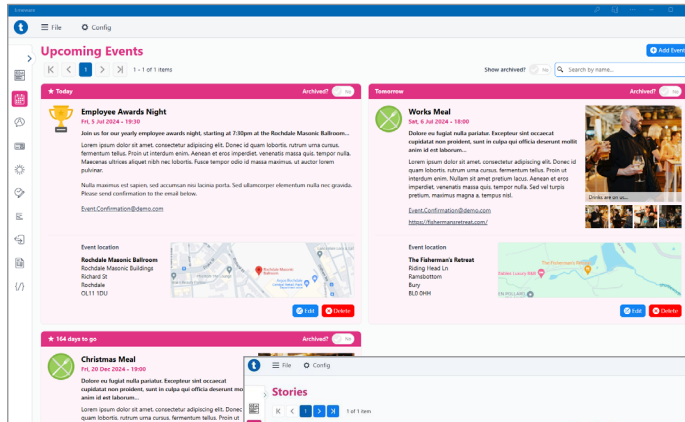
Embeddo

File Config

Upcoming Events

Add Event

1 – 1 of 1 items

Show archived? No

Search by name...

Today

Archived? No

Employee Awards Night

Fri, 5 Jul 2024 – 19:30

Join us for our yearly employee awards night, starting at 7:30pm at the Rochdale Masonic Ballroom...

Lorem ipsum dolor sit amet, consectetur adipiscing elit. Donec id quam lobortis, rutrum urna cursus, fermentum tellus. Proin ut interdum enim. Aenean et eros imperdiet, venenatis massa quis, tempor nulla. Maecenas ultrices aliquet nibh nec lobortis. Fusce tempor odio id massa maximus, ut auctor ipsum pulvinar.

Nulla maximus est sapien, sed accumsan nisi lacinia porta. Sed ullamcorper elementum nulla nec gravida. Please send confirmation to the email below.

Event.Confirmation@demo.com

Event location

Rochdale Masonic Ballroom
Rochdale Masonic Buildings
Richard St
Rochdale
OL11 1DU

Edit Delete

Tomorrow

Archived? No

Works Meal

Sat, 6 Jul 2024 – 18:00

Dolore eu fugiat nulla pariatur. Excepteur sint occaecat cupidatat non proident, sunt in culpa qui officia deserunt mollit anim id est laborum...

Lorem ipsum dolor sit amet, consectetur adipiscing elit. Donec id quam lobortis, rutrum urna cursus, fermentum tellus. Proin ut interdum enim. Nullam sit amet pretium lectus. Aenean et eros imperdiet, venenatis massa quis, tempor nulla. Sed vel turpis pretium, maximus magna a, tempor nisl.

Event.Confirmation@demo.com

https://fishermansretreat.com/

Drinks are on us...

Event location

The Fisherman's Retreat
Riding Head Ln
Ramsbottom
Bury
BL0 0HH

Edit Delete

164 days to go

Archived? No

Christmas Meal

Fri, 20 Dec 2024 – 19:00

Dolore eu fugiat nulla pariatur. Excepteur sint occaecat cupidatat non proident, sunt in culpa qui officia deserunt mollit anim id est laborum...

Lorem ipsum dolor sit amet, consectetur adipiscing elit. Donec id quam lobortis, rutrum urna cursus, fermentum tellus.

File Config

Stories

1 of 1 item